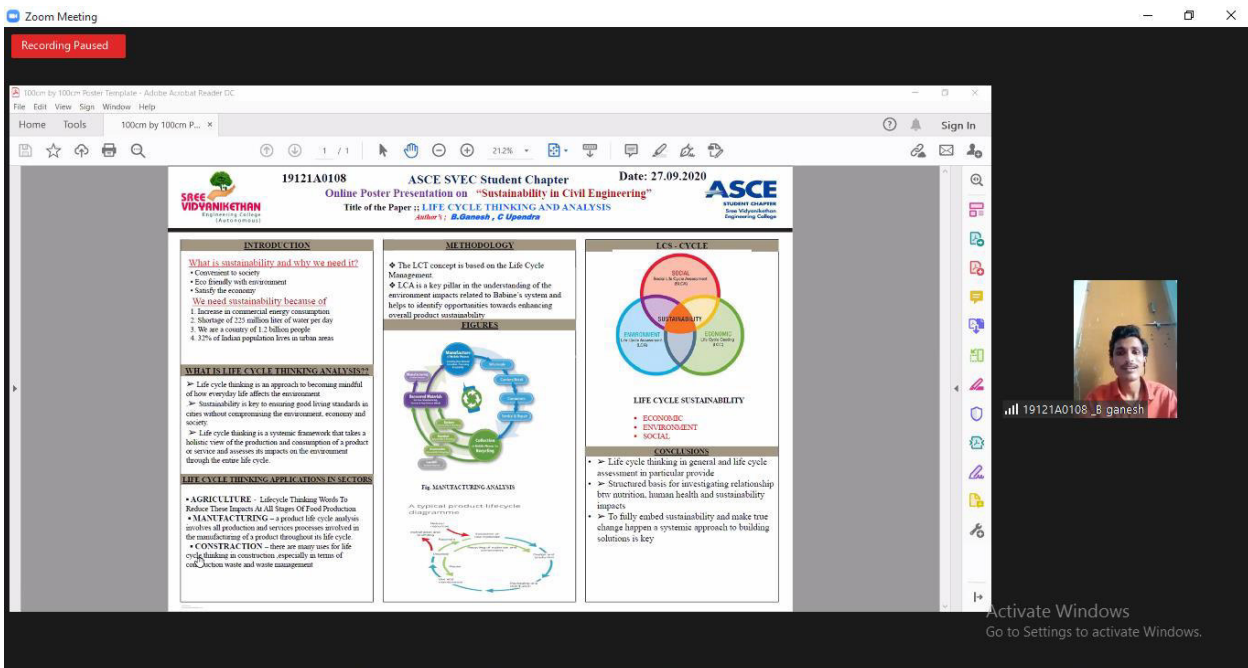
Zoom Meeting

Recording Paused

100cm by 100cm Poster Template - Adobe Acrobat Reader DC

File Edit View Sign Window Help

Home Tools 100cm by 100cm P... ×

Sign In

1 / 1 21.2%

19121A0108 ASCE SVEC Student Chapter Date: 27.09.2020

SREE VIDYANIKETHAN Engineering College (Autonomous)

Online Poster Presentation on "Sustainability in Civil Engineering"

Title of the Paper :: LIFE CYCLE THINKING AND ANALYSIS

Author's : B.Ganesh , C Upendra

ASCE STUDENT CHAPTER Sree Vidyanikethan Engineering College

INTRODUCTION

What is sustainability and why we need it?
• Convenient to society
• Eco friendly with environment
• Satisfy the economy

We need sustainability because of
1. Increase in commercial energy consumption
2. Shortage of 225 million liter of water per day
3. We are a country of 1.2 billion people
4. 32% of Indian population lives in urban areas

WHAT IS LIFE CYCLE THINKING ANALYSIS??

➢ Life cycle thinking is an approach to becoming mindful of how everyday life affects the environment.
➢ Sustainability is key to ensuring good living standards in cities without compromising the environment, economy and society.
➢ Life cycle thinking is a systemic framework that takes a holistic view of the production and consumption of a product or service and assesses its impacts on the environment through the entire life cycle.

LIFE CYCLE THINKING APPLICATIONS IN SECTORS

• AGRICULTURE - Lifecycle Thinking Words To Reduce These Impacts At All Stages Of Food Production
• MANUFACTURING – a product life cycle analysis involves all production and services processes involved in the manufacturing of a product throughout its life cycle.
• CONSTRACTION – there are many uses for life cycle thinking in construction ,especially in terms of con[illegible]ction waste and waste management

METHODOLOGY

❖ The LCT concept is based on the Life Cycle Management.
❖ LCA is a key pillar in the understanding of the environment impacts related to Babine's system and helps to identify opportunities towards enhancing overall product sustainability

FIGURES

Manufacture
Second Materials
Collection
Recycling

Fig. MANUFACTURING ANALYSIS

A typical product lifecycle diagramme

LCS - CYCLE

SOCIAL
ENVIRONMENT
ECONOMIC
SUSTAINABILITY

LIFE CYCLE SUSTAINABILITY

• ECONOMIC
• ENVIRONMENT
• SOCIAL

CONCLUSIONS

• ➢ Life cycle thinking in general and life cycle assessment in particular provide
• ➢ Structured basis for investigating relationship btw nutrition, human health and sustainability impacts
• ➢ To fully embed sustainability and make true change happen a systemic approach to building solutions is key

19121A0108 _B ganesh

Activate Windows
Go to Settings to activate Windows.